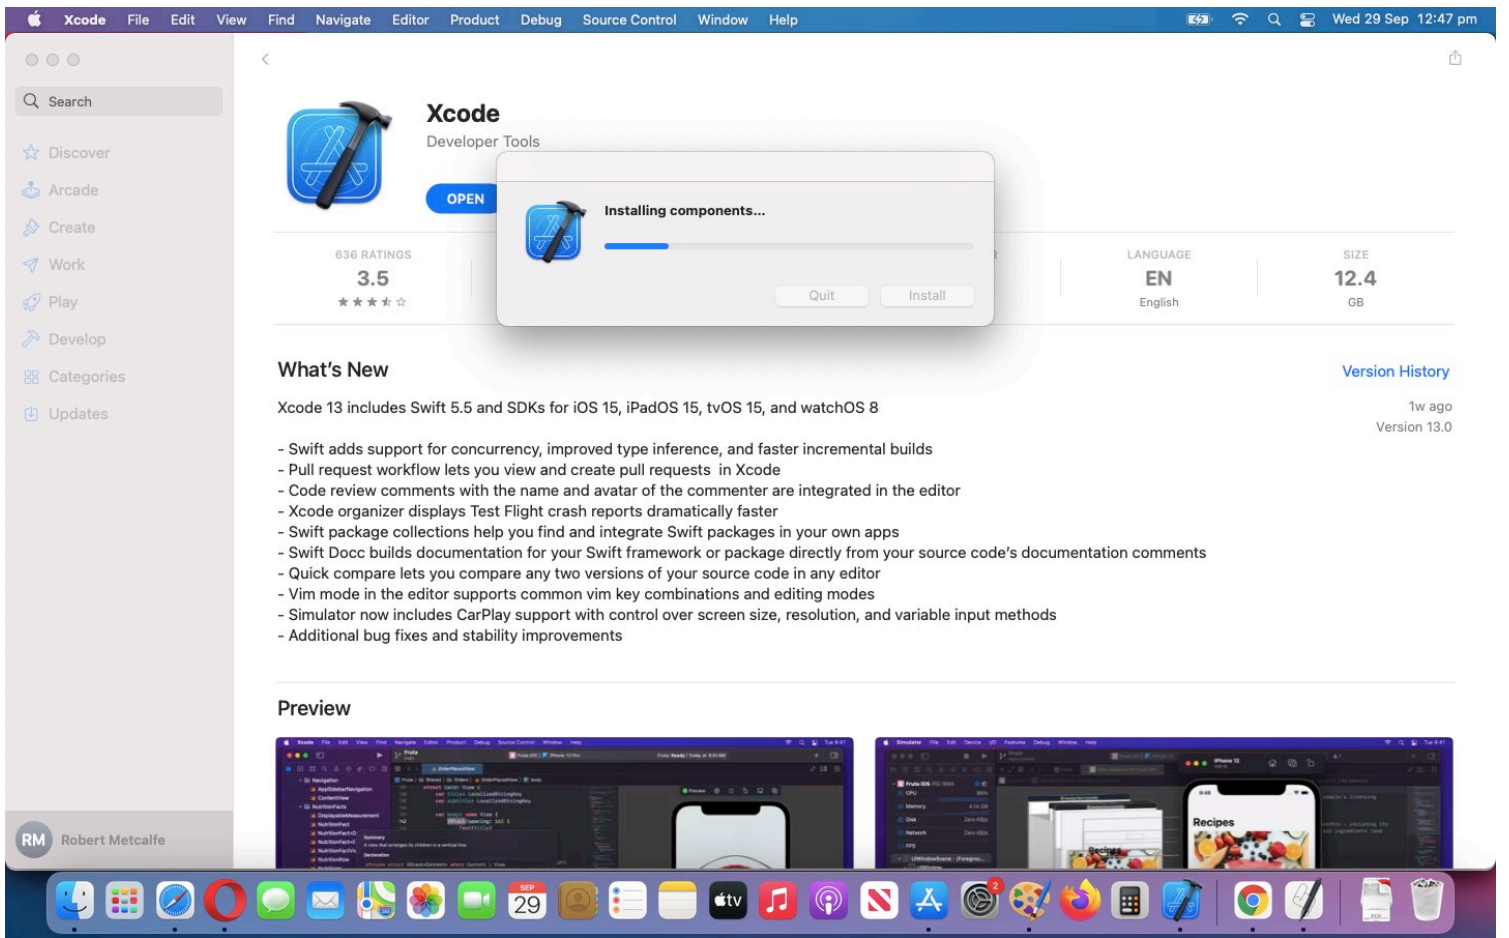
Xcode File Edit View Find Navigate Editor Product Debug Source Control Window Help

Wed 29 Sep 12:47 pm

Search

Discover
Arcade
Create
Work
Play
Develop
Categories
Updates

RM Robert Metcalfe

Xcode
Developer Tools

OPEN

Installing components...

Quit Install

636 RATINGS
3.5
★★★★☆

LANGUAGE
EN
English

SIZE
12.4
GB

What's New

Version History

Xcode 13 includes Swift 5.5 and SDKs for iOS 15, iPadOS 15, tvOS 15, and watchOS 8

1w ago
Version 13.0

- Swift adds support for concurrency, improved type inference, and faster incremental builds
- Pull request workflow lets you view and create pull requests in Xcode
- Code review comments with the name and avatar of the commenter are integrated in the editor
- Xcode organizer displays Test Flight crash reports dramatically faster
- Swift package collections help you find and integrate Swift packages in your own apps
- Swift Docc builds documentation for your Swift framework or package directly from your source code's documentation comments
- Quick compare lets you compare any two versions of your source code in any editor
- Vim mode in the editor supports common vim key combinations and editing modes
- Simulator now includes CarPlay support with control over screen size, resolution, and variable input methods
- Additional bug fixes and stability improvements

Preview

Recipes

SEP
29